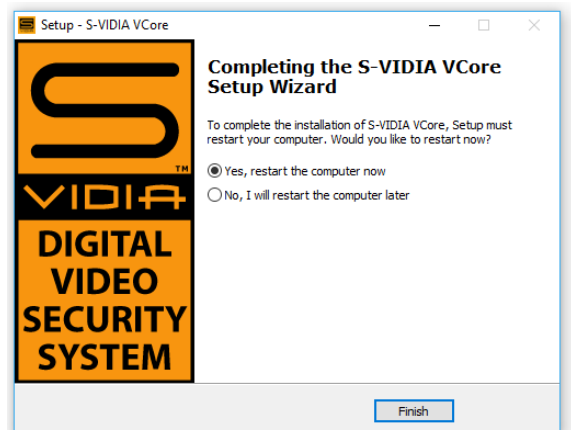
Setup - S-VIDIA VCore

S
TM
VIDIA
DIGITAL VIDEO SECURITY SYSTEM

Completing the S-VIDIA VCore Setup Wizard

To complete the installation of S-VIDIA VCore, Setup must restart your computer. Would you like to restart now?

Yes, restart the computer now

No, I will restart the computer later

Finish